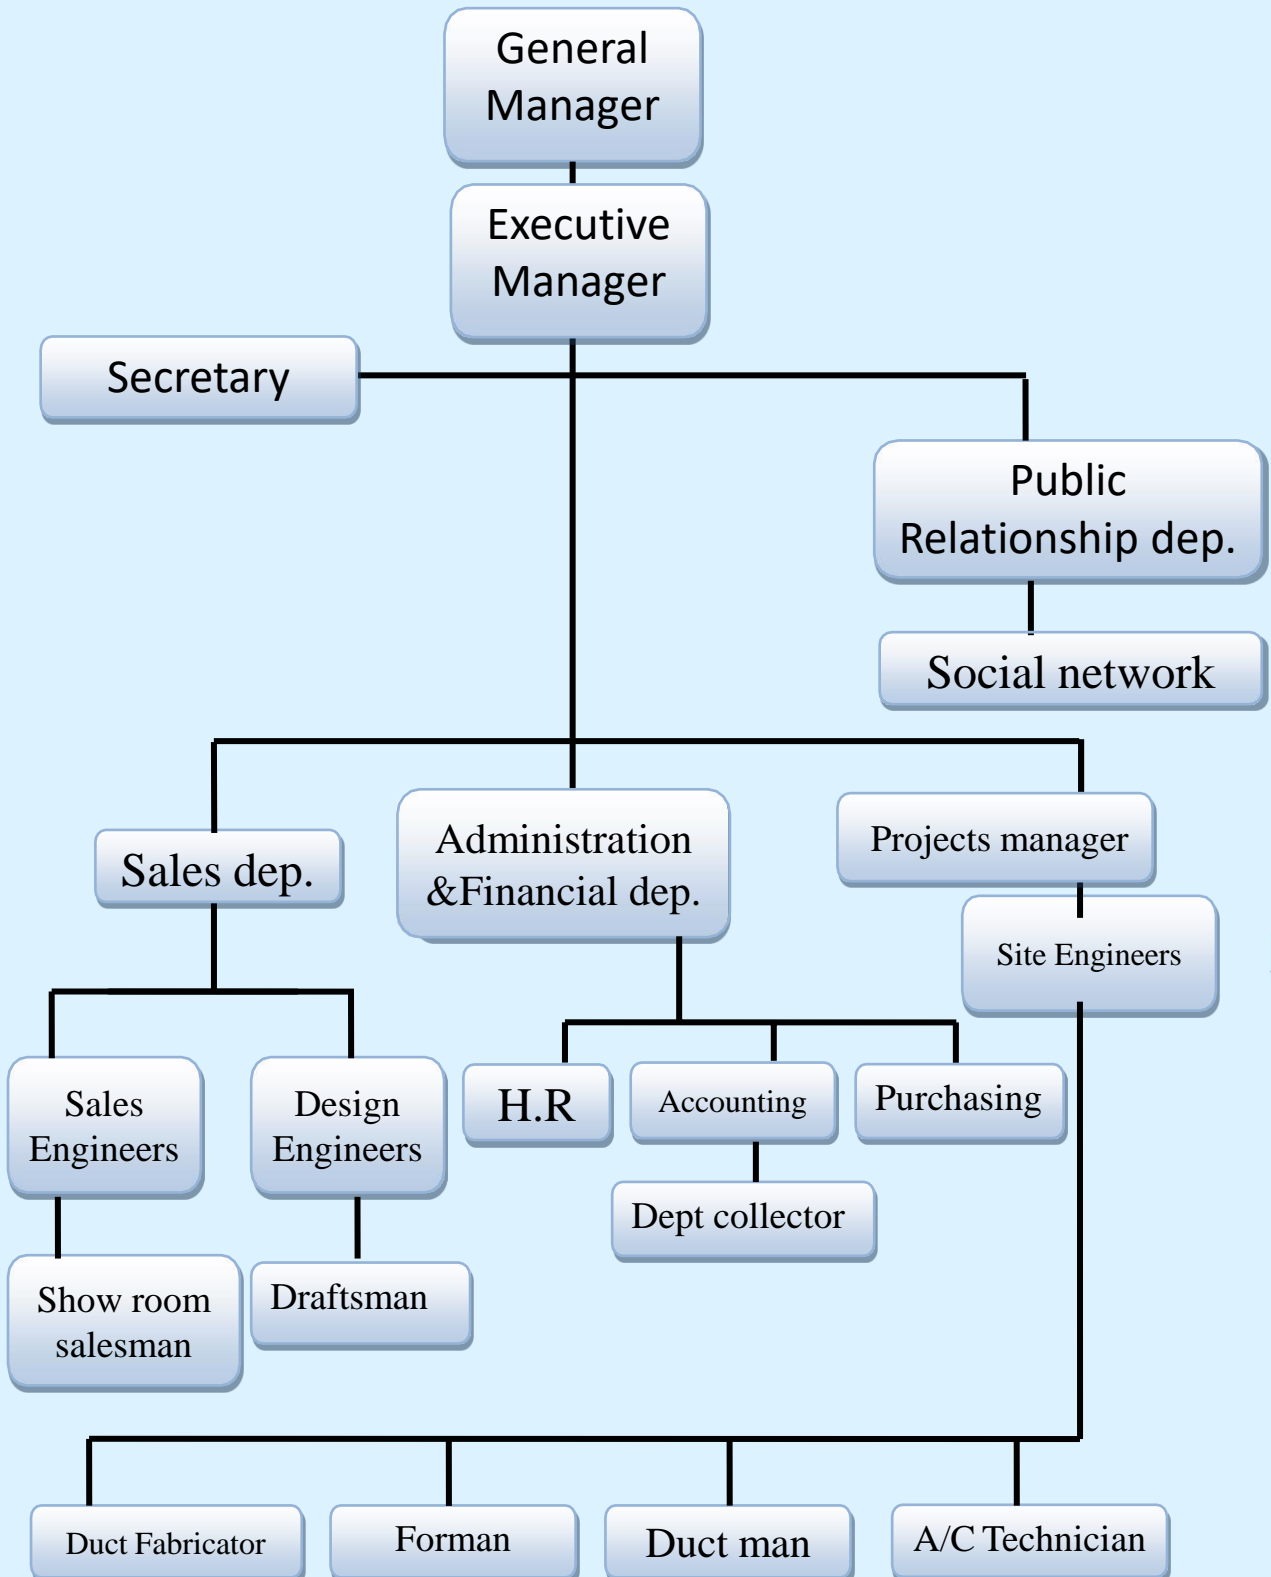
General Manager

Executive Manager

Secretary

Public Relationship dep.

Social network

Sales dep.

Administration &Financial dep.

Projects manager

Site Engineers

Sales Engineers

Design Engineers

H.R

Accounting

Purchasing

Dept collector

Show room salesman

Draftsman

Duct Fabricator

Forman

Duct man

A/C Technician